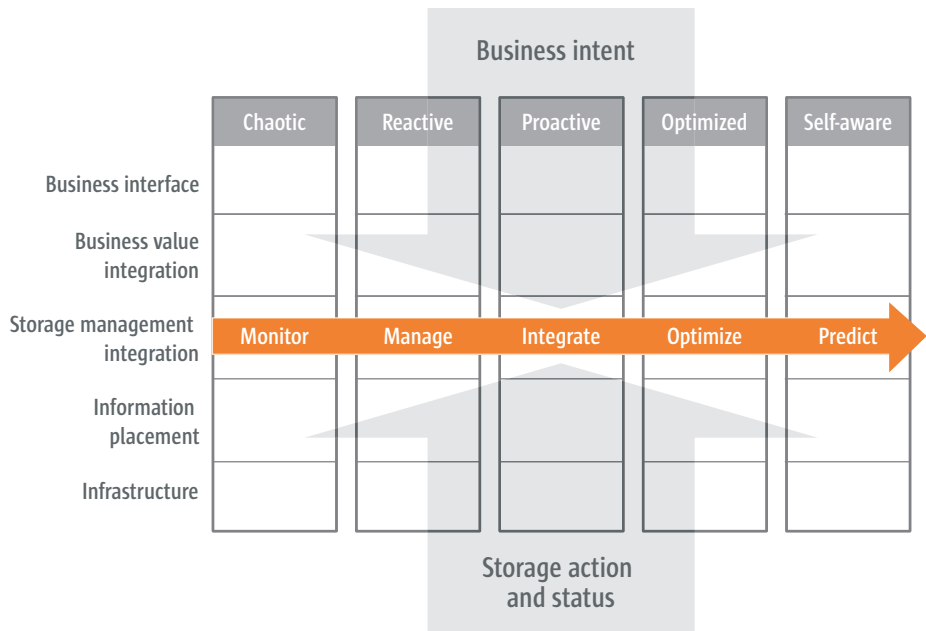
Business intent

Chaotic
Reactive
Proactive
Optimized
Self-aware

Business interface

Business value integration

Storage management integration

Information placement

Infrastructure

Monitor
Manage
Integrate
Optimize
Predict

Storage action and status